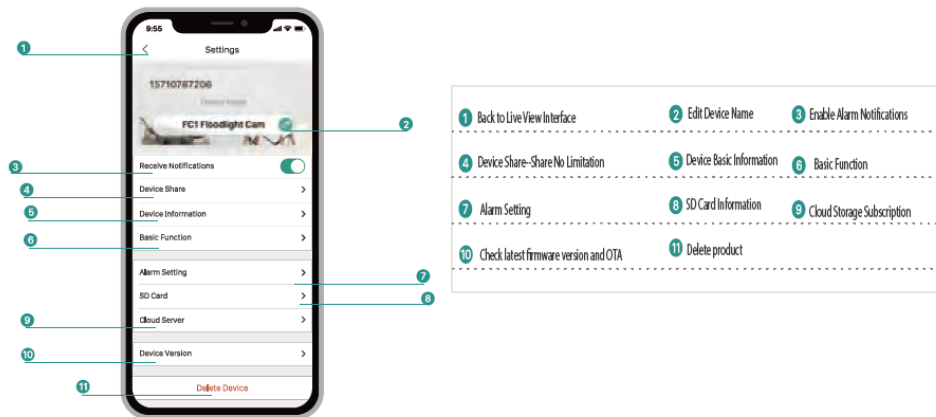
9:55

Settings

15710787206

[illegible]

FC1 Floodlight Cam

Receive Notifications

Device Share

Device Information

Basic Function

Alarm Setting

SD Card

Cloud Server

Device Version

Delete Device

1 Back to Live View Interface
2 Edit Device Name
3 Enable Alarm Notifications
4 Device Share--Share No Limitation
5 Device Basic Information
6 Basic Function
7 Alarm Setting
8 SD Card Information
9 Cloud Storage Subscription
10 Check latest firmware version and OTA
11 Delete product